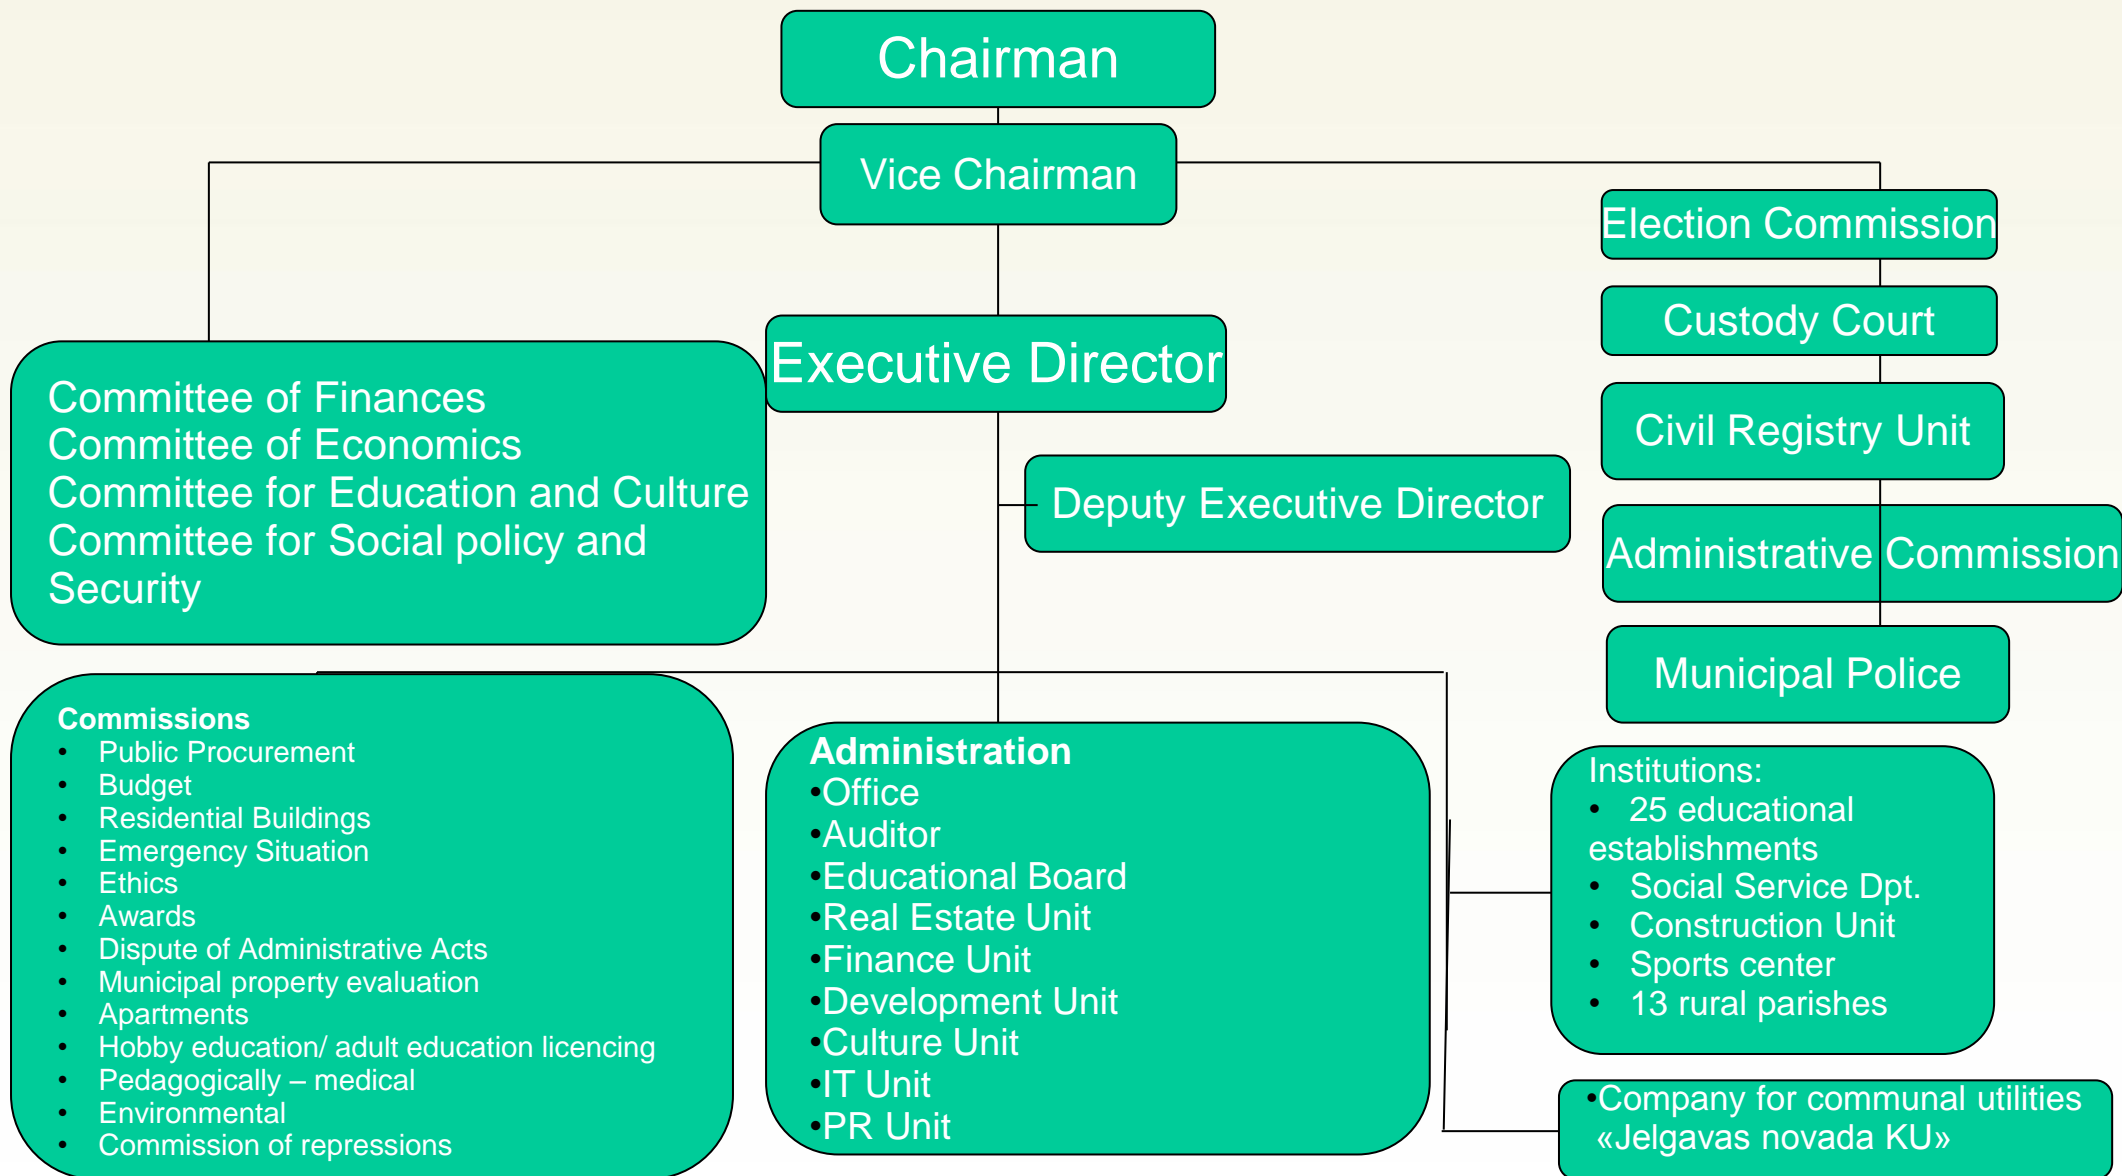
Chairman

Vice Chairman

Election Commission

Custody Court

Executive Director

Civil Registry Unit

Committee of Finances
Committee of Economics
Committee for Education and Culture
Committee for Social policy and Security

Deputy Executive Director

Administrative Commission

Municipal Police

Commissions
- Public Procurement
- Budget
- Residential Buildings
- Emergency Situation
- Ethics
- Awards
- Dispute of Administrative Acts
- Municipal property evaluation
- Apartments
- Hobby education/ adult education licencing
- Pedagogically – medical
- Environmental
- Commission of repressions

Administration
•Office
•Auditor
•Educational Board
•Real Estate Unit
•Finance Unit
•Development Unit
•Culture Unit
•IT Unit
•PR Unit

Institutions:
- 25 educational establishments
- Social Service Dpt.
- Construction Unit
- Sports center
- 13 rural parishes

•Company for communal utilities «Jelgavas novada KU»